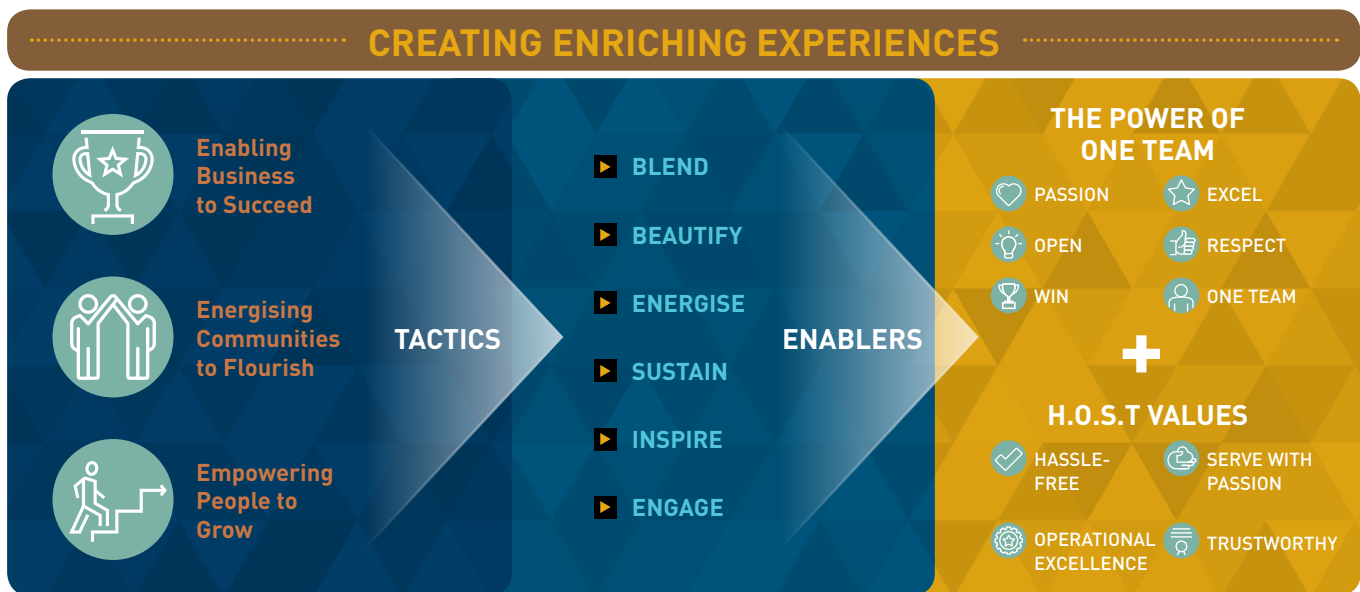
CREATING ENRICHING EXPERIENCES

Enabling Business to Succeed

Energising Communities to Flourish

Empowering People to Grow

TACTICS

BLEND

BEAUTIFY

ENERGISE

SUSTAIN

INSPIRE

ENGAGE

ENABLERS

THE POWER OF ONE TEAM

PASSION

EXCEL

OPEN

RESPECT

WIN

ONE TEAM

+

H.O.S.T VALUES

HASSLE-FREE

SERVE WITH PASSION

OPERATIONAL EXCELLENCE

TRUSTWORTHY